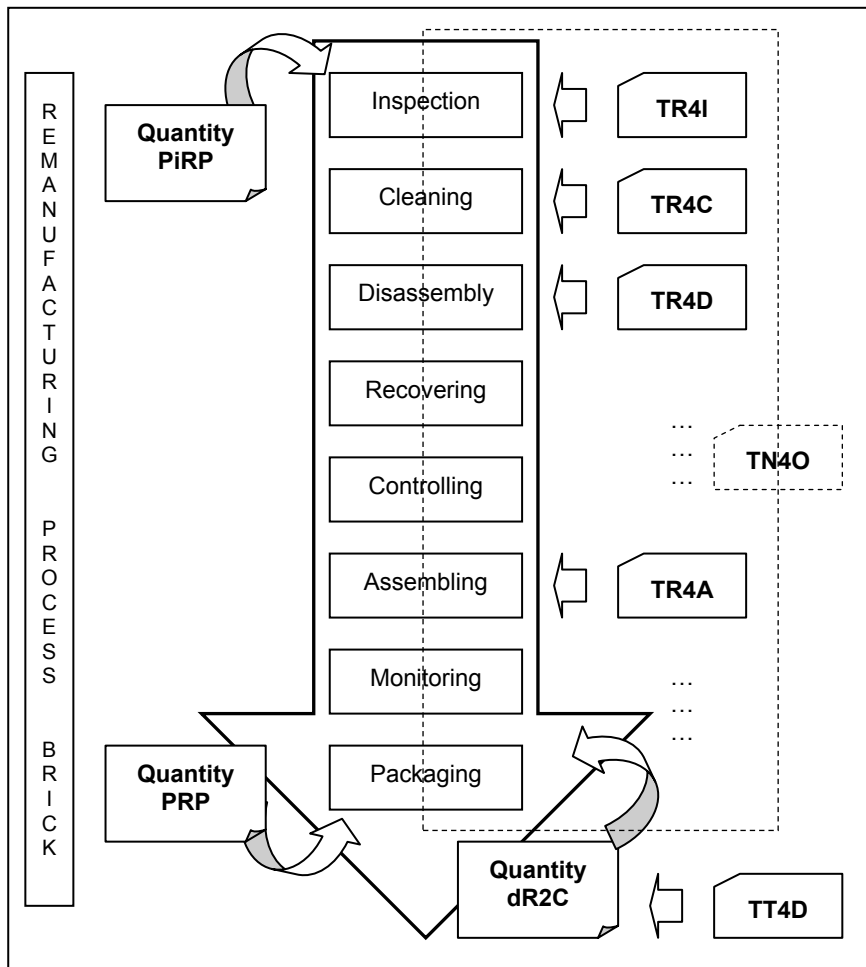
REMANUFACTURING PROCESS BRICK

Quantity PiRP

Inspection

TR4I

Cleaning

TR4C

Disassembly

TR4D

Recovering

…
…
…

TN4O

Controlling

Assembling

TR4A

Monitoring

…
…
…

Quantity PRP

Packaging

Quantity dR2C

TT4D